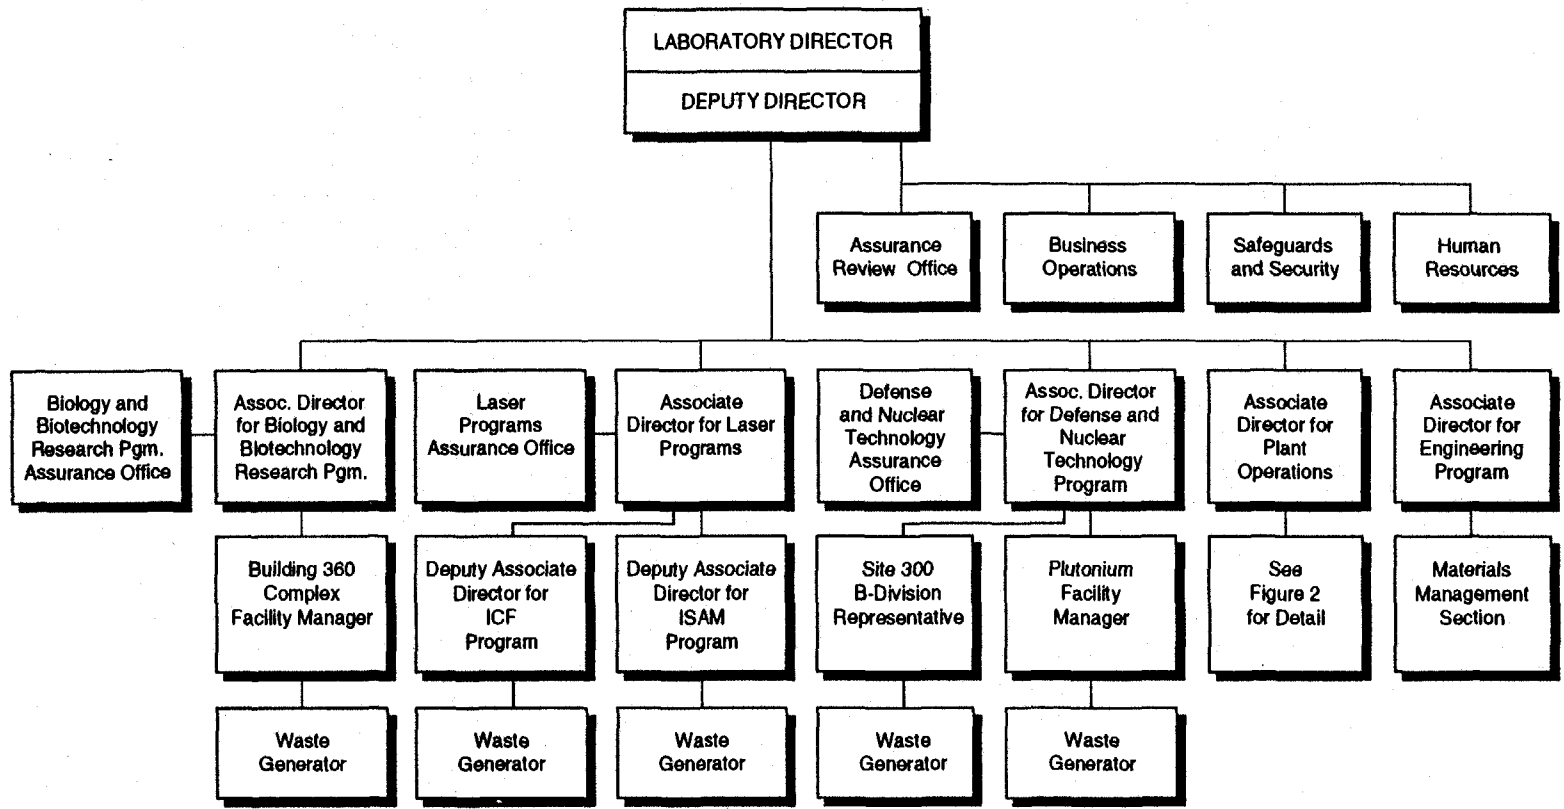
LABORATORY DIRECTOR

DEPUTY DIRECTOR

Assurance Review Office

Business Operations

Safeguards and Security

Human Resources

Biology and Biotechnology Research Pgm. Assurance Office

Assoc. Director for Biology and Biotechnology Research Pgm.

Laser Programs Assurance Office

Associate Director for Laser Programs

Defense and Nuclear Technology Assurance Office

Assoc. Director for Defense and Nuclear Technology Program

Associate Director for Plant Operations

Associate Director for Engineering Program

Building 360 Complex Facility Manager

Deputy Associate Director for ICF Program

Deputy Associate Director for ISAM Program

Site 300 B-Division Representative

Plutonium Facility Manager

See Figure 2 for Detail

Materials Management Section

Waste Generator

Waste Generator

Waste Generator

Waste Generator

Waste Generator